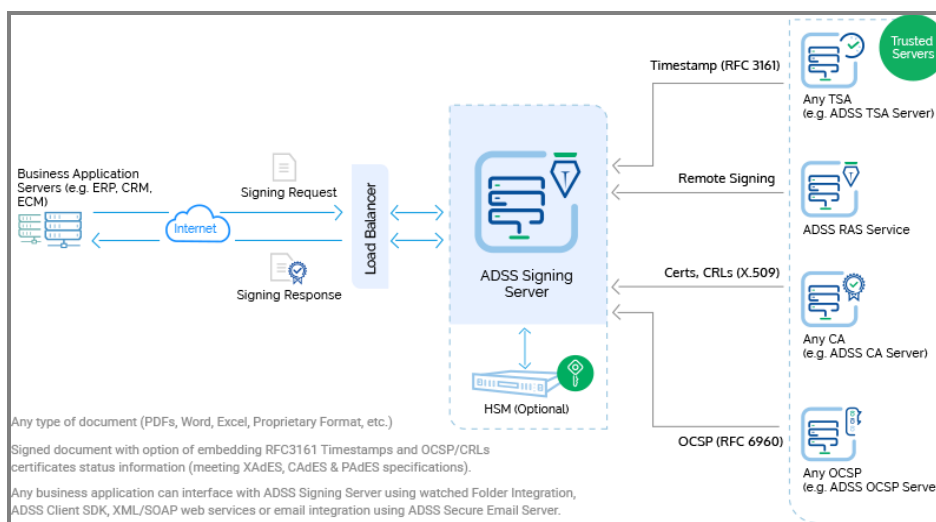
Business Application Servers (e.g. ERP, CRM, ECM)

Internet

Signing Request

Signing Response

Load Balancer

ADSS Signing Server

HSM (Optional)

Timestamp (RFC 3161)

Remote Signing

Certs, CRLs (X.509)

OCSP (RFC 6960)

Trusted Servers

Any TSA (e.g. ADSS TSA Server)

ADSS RAS Service

Any CA (e.g. ADSS CA Server)

Any OCSP (e.g. ADSS OCSP Serve

Any type of document (PDFs, Word, Excel, Proprietary Format, etc.)

Signed document with option of embedding RFC3161 Timestamps and OCSP/CRLs certificates status information (meeting XAdES, CAdES & PAdES specifications).

Any business application can interface with ADSS Signing Server using watched Folder Integration, ADSS Client SDK, XML/SOAP web services or email integration using ADSS Secure Email Server.